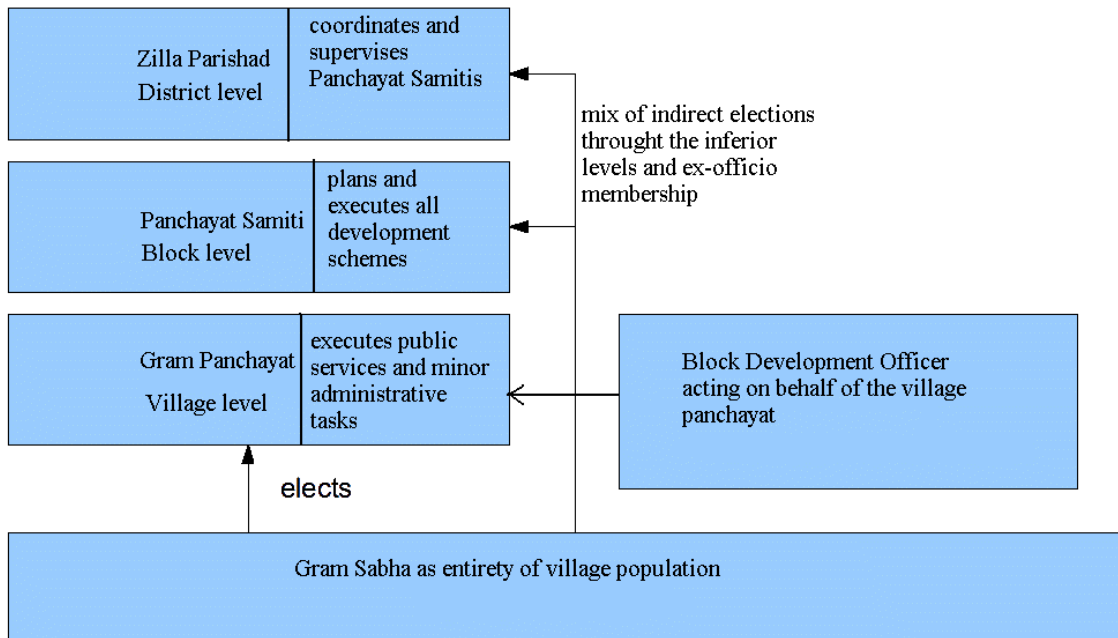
Zilla Parishad
District level

coordinates and supervises Panchayat Samitis

mix of indirect elections throught the inferior levels and ex-officio membership

Panchayat Samiti
Block level

plans and executes all development schemes

Gram Panchayat
Village level

executes public services and minor administrative tasks

Block Development Officer acting on behalf of the village panchayat

elects

Gram Sabha as entirety of village population